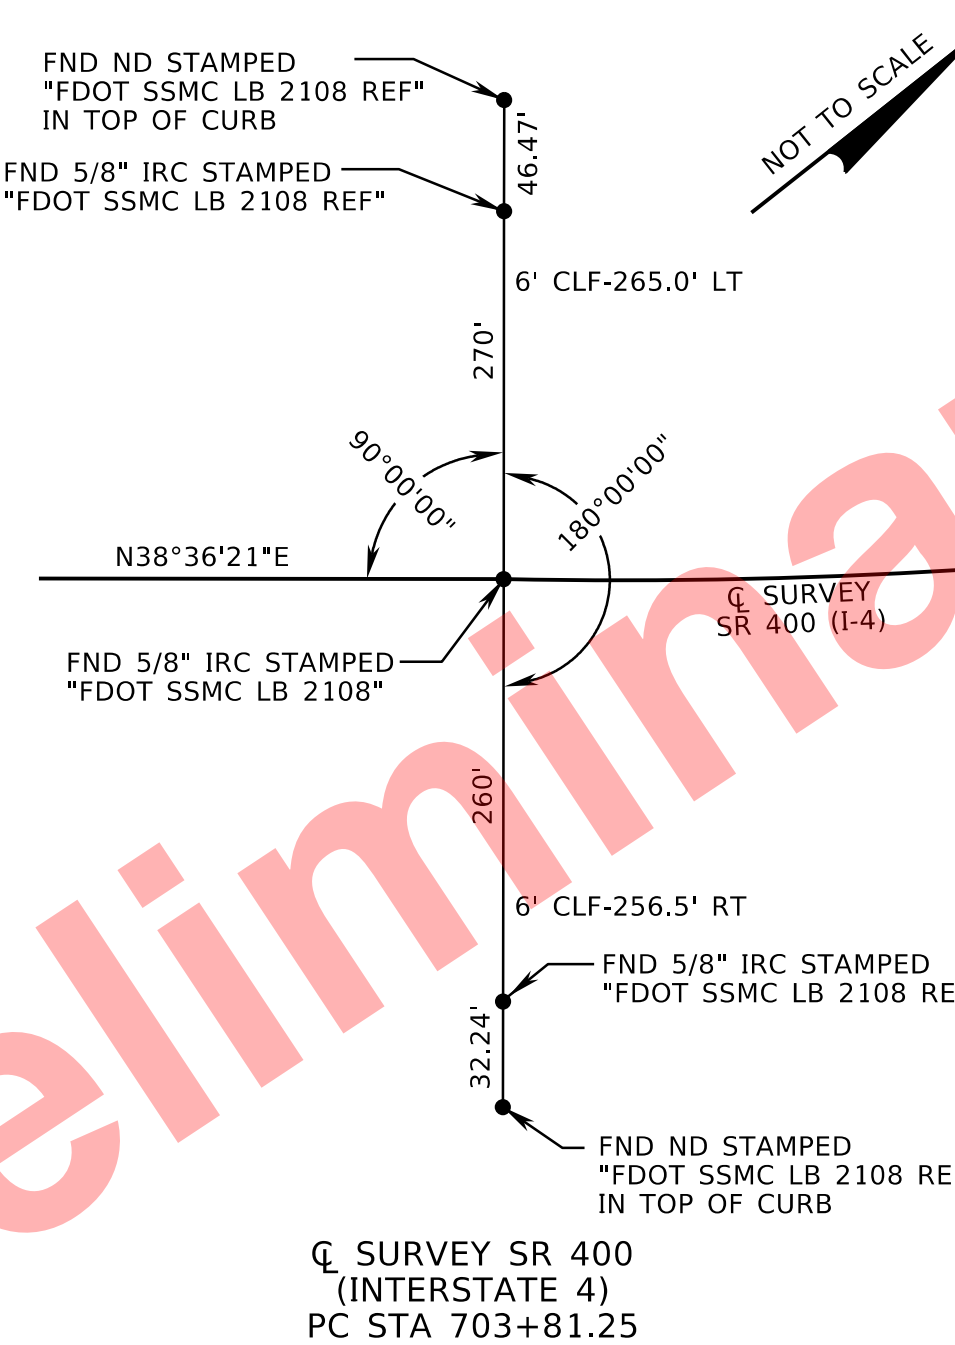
FND ND STAMPED
"FDOT SSMC LB 2108 REF"
IN TOP OF CURB

NOT TO SCALE

FND 5/8" IRC STAMPED
"FDOT SSMC LB 2108 REF"

46.47'

6' CLF-265.0' LT

270'

90°00'00"

180°00'00"

N38°36'21"E

℄ SURVEY
SR 400 (I-4)

FND 5/8" IRC STAMPED
"FDOT SSMC LB 2108"

260'

6' CLF-256.5' RT

FND 5/8" IRC STAMPED
"FDOT SSMC LB 2108 RE

32.24'

FND ND STAMPED
"FDOT SSMC LB 2108 RE
IN TOP OF CURB

eliminar

℄ SURVEY SR 400
(INTERSTATE 4)
PC STA 703+81.25